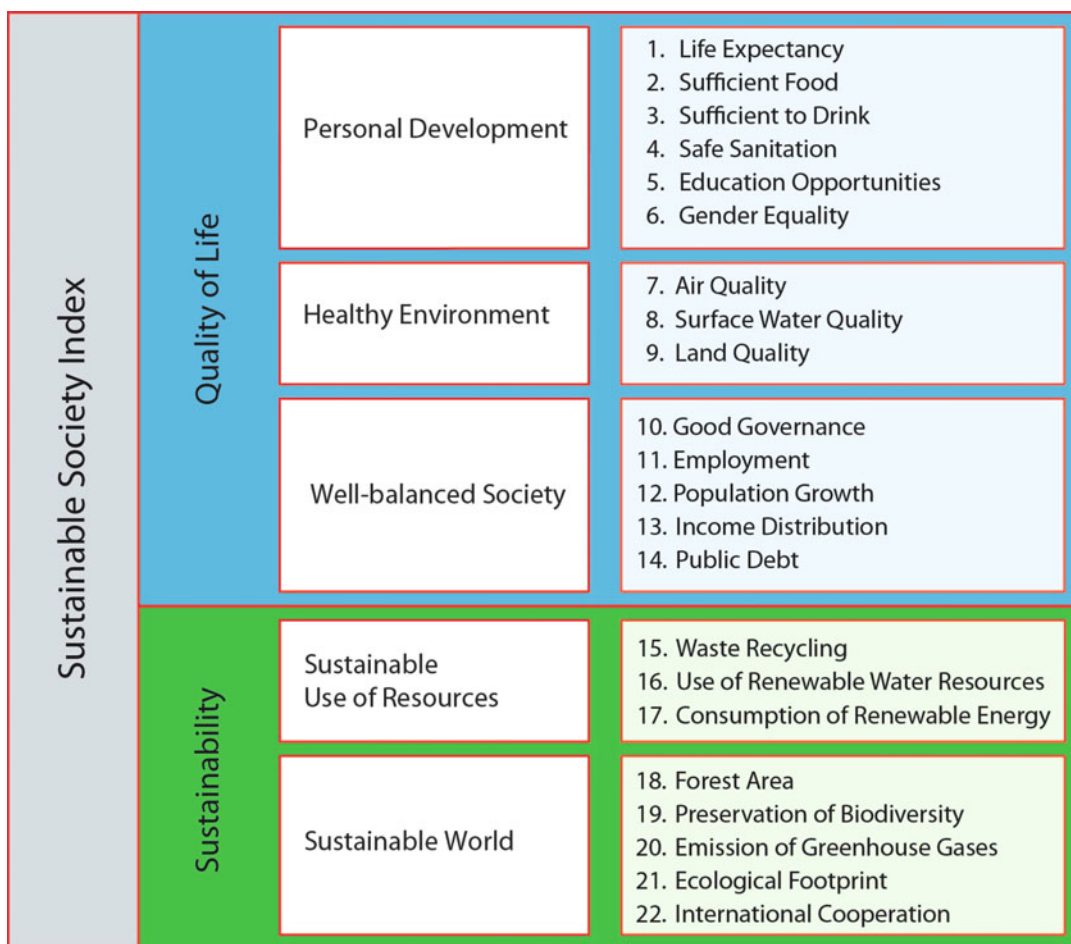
Sustainable Society Index

Quality of Life

Personal Development

1. Life Expectancy
2. Sufficient Food
3. Sufficient to Drink
4. Safe Sanitation
5. Education Opportunities
6. Gender Equality

Healthy Environment

7. Air Quality
8. Surface Water Quality
9. Land Quality

Well-balanced Society

10. Good Governance
11. Employment
12. Population Growth
13. Income Distribution
14. Public Debt

Sustainability

Sustainable Use of Resources

15. Waste Recycling
16. Use of Renewable Water Resources
17. Consumption of Renewable Energy

Sustainable World

18. Forest Area
19. Preservation of Biodiversity
20. Emission of Greenhouse Gases
21. Ecological Footprint
22. International Cooperation